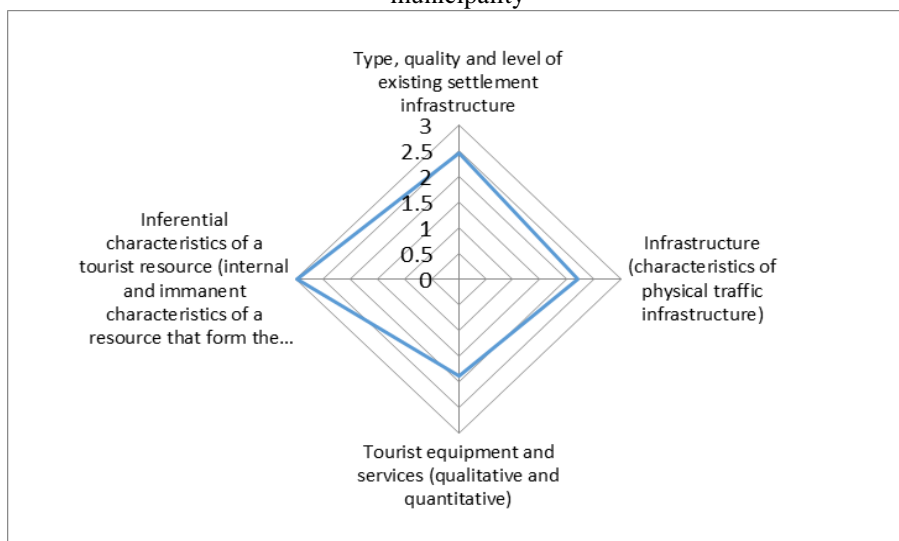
municipality

Type, quality and level of existing settlement infrastructure

3
2.5
2
1.5
1
0.5
0

Inferential characteristics of a tourist resource (internal and immanent characteristics of a resource that form the...

Infrastructure (characteristics of physical traffic infrastructure)

Tourist equipment and services (qualitative and quantitative)